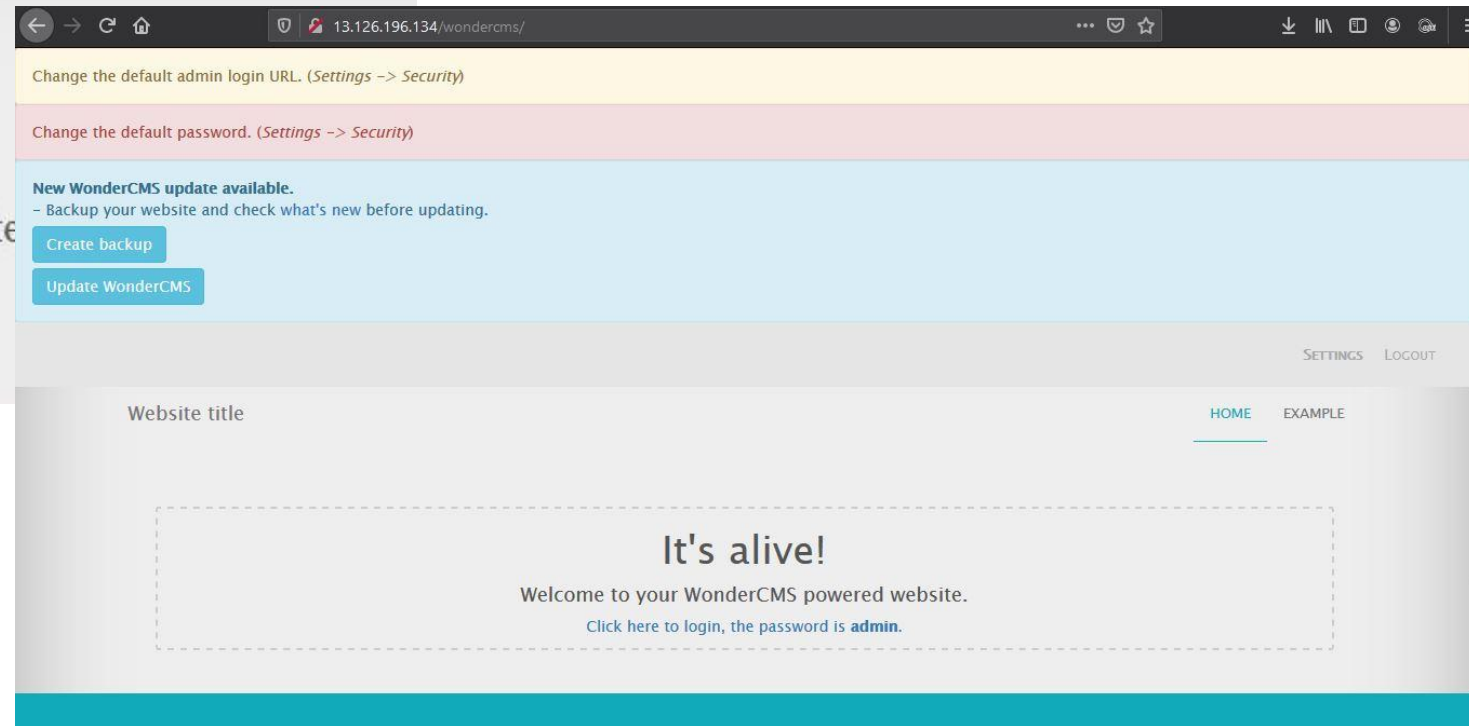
13.126.196.134/wondercms/

Change the default admin login URL. (*Settings -> Security*)

Change the default password. (*Settings -> Security*)

**New WonderCMS update available.**
- Backup your website and check what's new before updating.

Create backup

Update WonderCMS

te

SETTINGS LOGOUT

Website title

HOME EXAMPLE

It's alive!

Welcome to your WonderCMS powered website.

Click here to login, the password is **admin**.